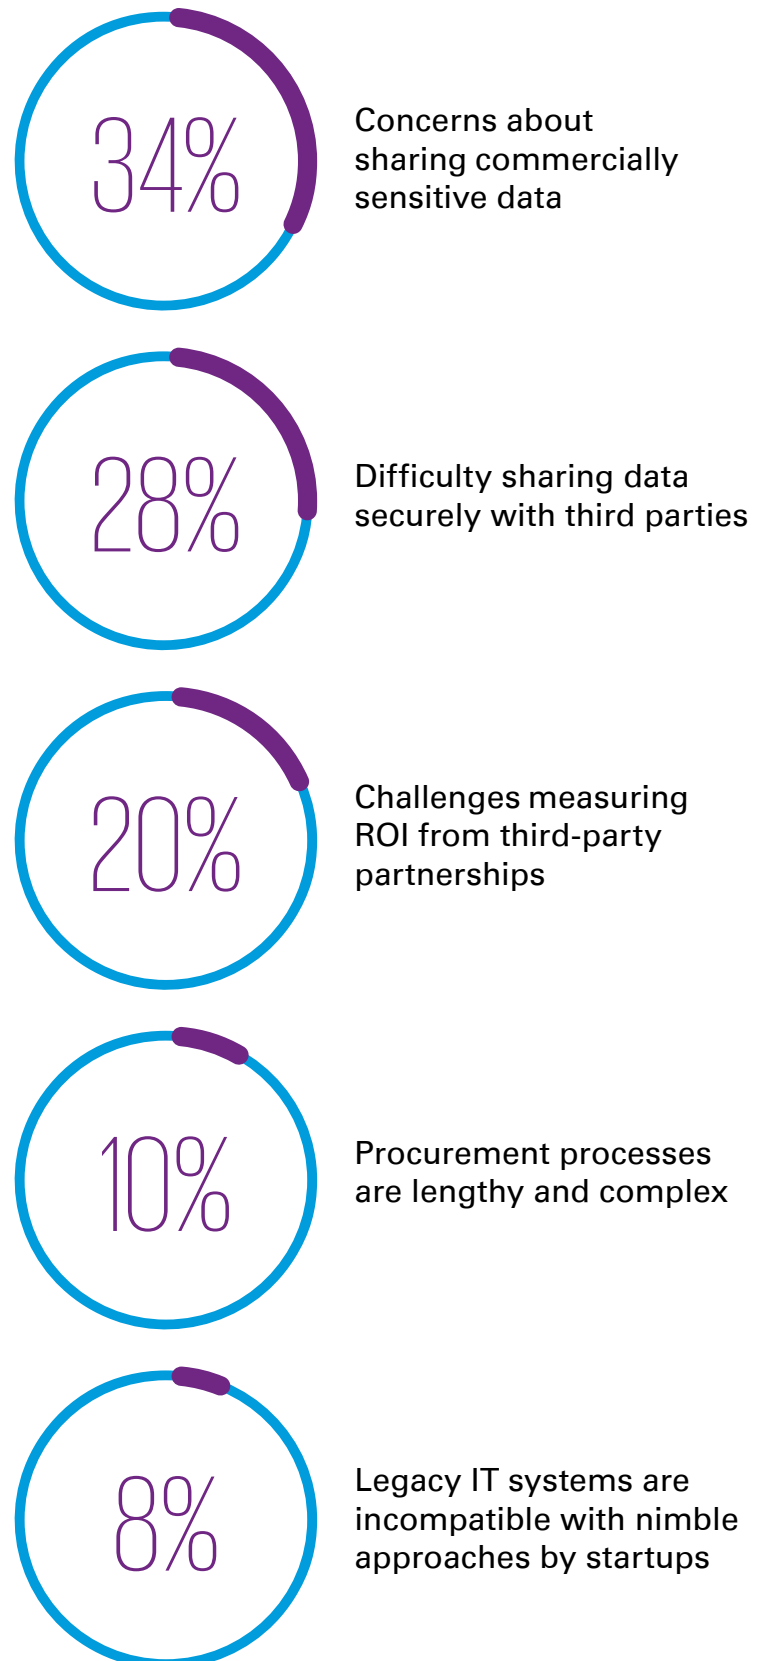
34%

Concerns about sharing commercially sensitive data

28%

Difficulty sharing data securely with third parties

20%

Challenges measuring ROI from third-party partnerships

10%

Procurement processes are lengthy and complex

8%

Legacy IT systems are incompatible with nimble approaches by startups